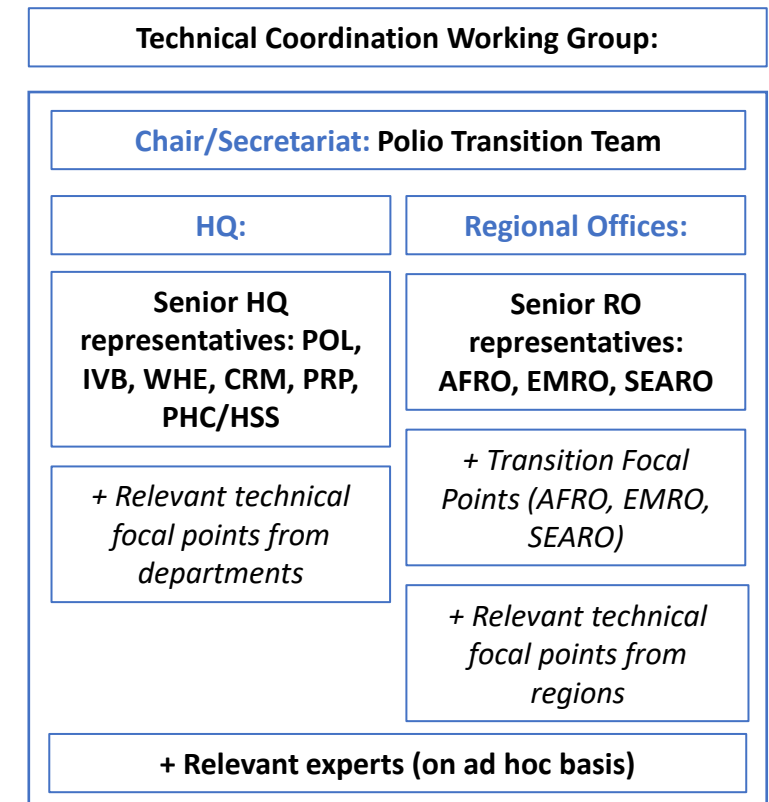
Technical Coordination Working Group:

Chair/Secretariat: Polio Transition Team

HQ:

Senior HQ representatives: POL, IVB, WHE, CRM, PRP, PHC/HSS

+ Relevant technical focal points from departments

Regional Offices:

Senior RO representatives: AFRO, EMRO, SEARO

+ Transition Focal Points (AFRO, EMRO, SEARO)

+ Relevant technical focal points from regions

+ Relevant experts (on ad hoc basis)